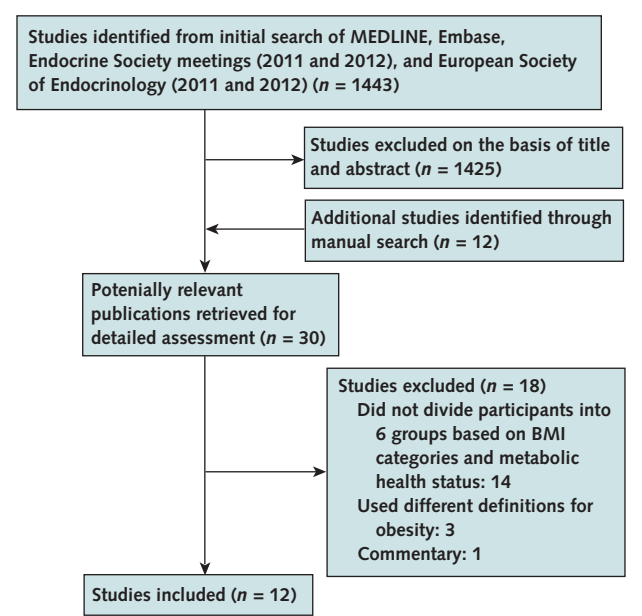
Studies identified from initial search of MEDLINE, Embase, Endocrine Society meetings (2011 and 2012), and European Society of Endocrinology (2011 and 2012) ($n$ = 1443)

Studies excluded on the basis of title and abstract ($n$ = 1425)

Additional studies identified through manual search ($n$ = 12)

Potenially relevant publications retrieved for detailed assessment ($n$ = 30)

Studies excluded ($n$ = 18)
Did not divide participants into 6 groups based on BMI categories and metabolic health status: 14
Used different definitions for obesity: 3
Commentary: 1

Studies included ($n$ = 12)